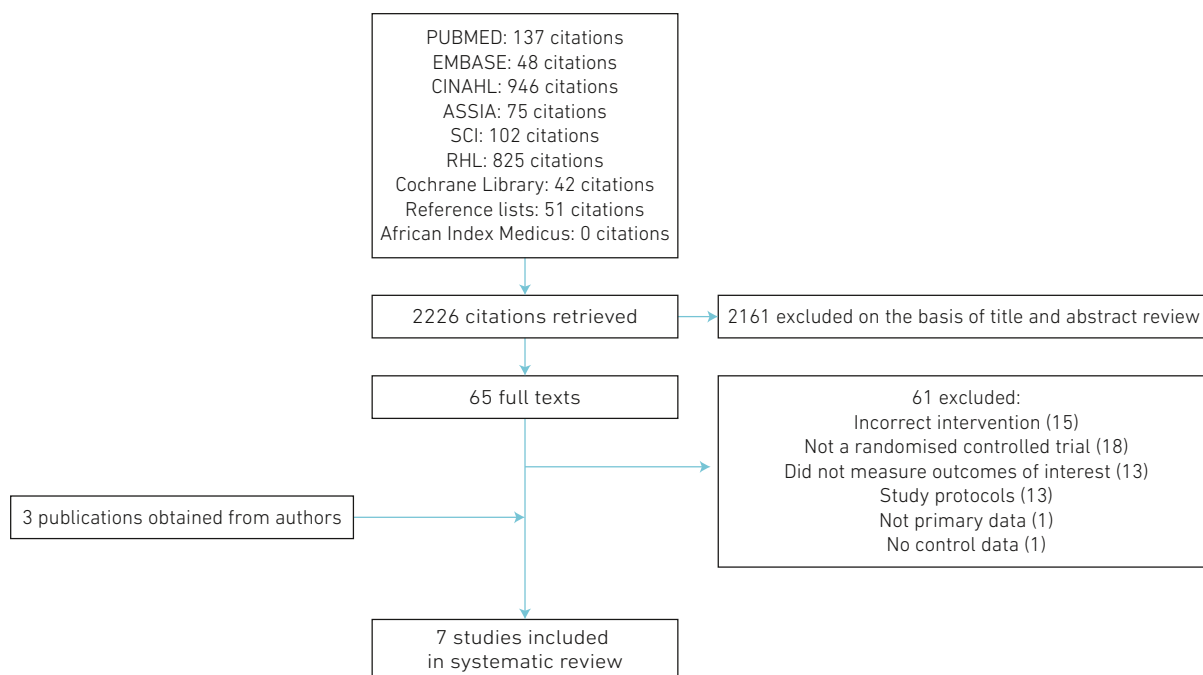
PUBMED: 137 citations
EMBASE: 48 citations
CINAHL: 946 citations
ASSIA: 75 citations
SCI: 102 citations
RHL: 825 citations
Cochrane Library: 42 citations
Reference lists: 51 citations
African Index Medicus: 0 citations

2226 citations retrieved

2161 excluded on the basis of title and abstract review

65 full texts

61 excluded:
Incorrect intervention (15)
Not a randomised controlled trial (18)
Did not measure outcomes of interest (13)
Study protocols (13)
Not primary data (1)
No control data (1)

3 publications obtained from authors

7 studies included
in systematic review